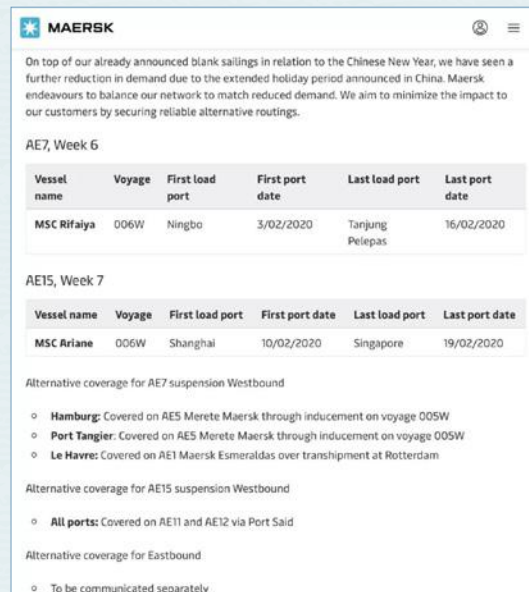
MAERSK

On top of our already announced blank sailings in relation to the Chinese New Year, we have seen a further reduction in demand due to the extended holiday period announced in China. Maersk endeavours to balance our network to match reduced demand. We aim to minimize the impact to our customers by securing reliable alternative routings.

AE7, Week 6

| Vessel name | Voyage | First load port | First port date | Last load port | Last port date |
|---|---|---|---|---|---|
| MSC Rifaiya | 006W | Ningbo | 3/02/2020 | Tanjung Pelepas | 16/02/2020 |

AE15, Week 7

| Vessel name | Voyage | First load port | First port date | Last load port | Last port date |
|---|---|---|---|---|---|
| MSC Ariane | 006W | Shanghai | 10/02/2020 | Singapore | 19/02/2020 |

Alternative coverage for AE7 suspension Westbound

- Hamburg: Covered on AE5 Merete Maersk through inducement on voyage 005W
- Port Tangier: Covered on AE5 Merete Maersk through inducement on voyage 005W
- Le Havre: Covered on AE1 Maersk Esmeraldas over transhipment at Rotterdam

Alternative coverage for AE15 suspension Westbound

- All ports: Covered on AE11 and AE12 via Port Said

Alternative coverage for Eastbound

- To be communicated separately